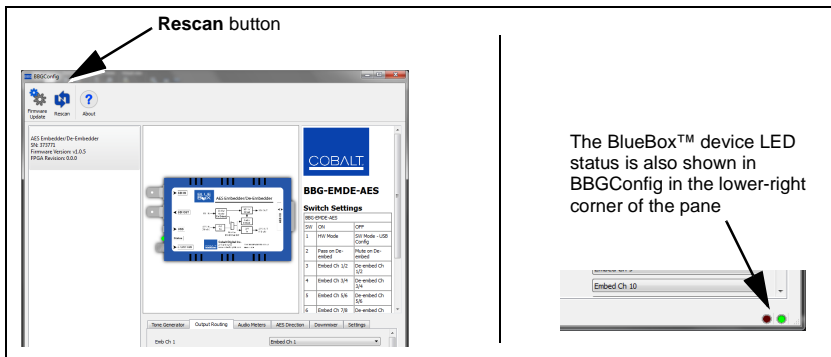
**Rescan** button

BBGConfig

Firmware Update Rescan About

AES Embedder/De-Embedder
SN: 373771
Firmware Version: v1.0.5
FPGA Revision: 0.0.0

AES Embedder/De-Embedder

COBALT

BBG-EMDE-AES

Switch Settings

BBG-EMDE-AES

| SW | ON | OFF |
|---|---|---|
| 1 | HW Mode | SW Mode - USB Config |
| 2 | Pass on De-embed | Mute on De-embed |
| 3 | Embed Ch 1/2 | De-embed Ch 1/2 |
| 4 | Embed Ch 3/4 | De-embed Ch 3/4 |
| 5 | Embed Ch 5/6 | De-embed Ch 5/6 |
| 6 | Embed Ch 7/8 | De-embed Ch 7/8 |

Tone Generator | Output Routing | Audio Meters | AES Direction | Downmixer | Settings

Emb Ch 1 | Embed Ch 1

The BlueBox™ device LED status is also shown in BBGConfig in the lower-right corner of the pane

Embed Ch 9

Embed Ch 10